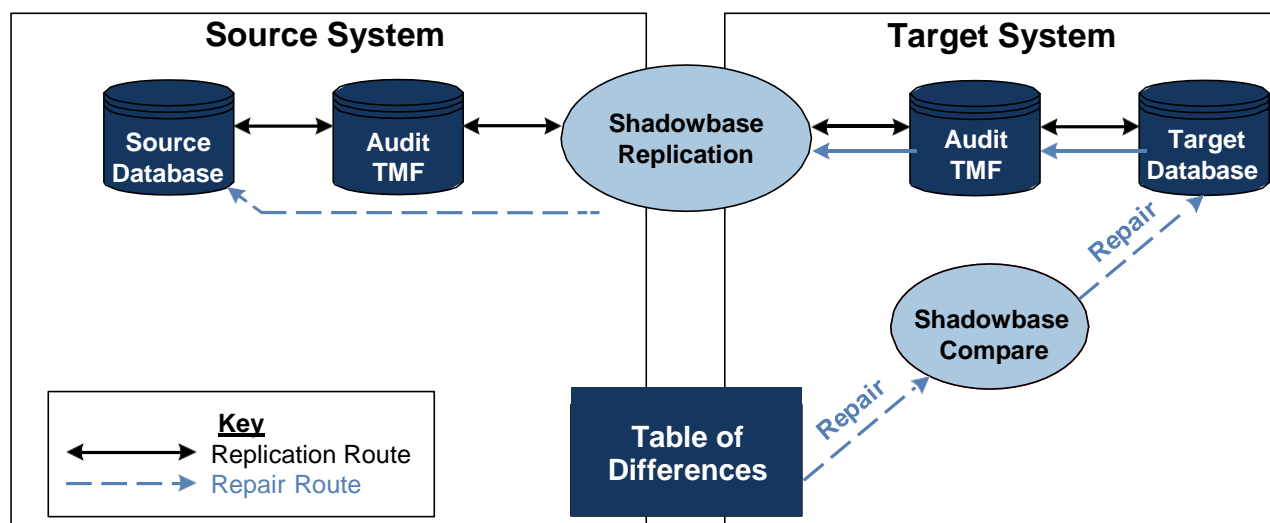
Source System

Target System

Source Database

Audit TMF

Shadowbase Replication

Audit TMF

Target Database

Repair

Shadowbase Compare

Repair

Table of Differences

Key
Replication Route
Repair Route